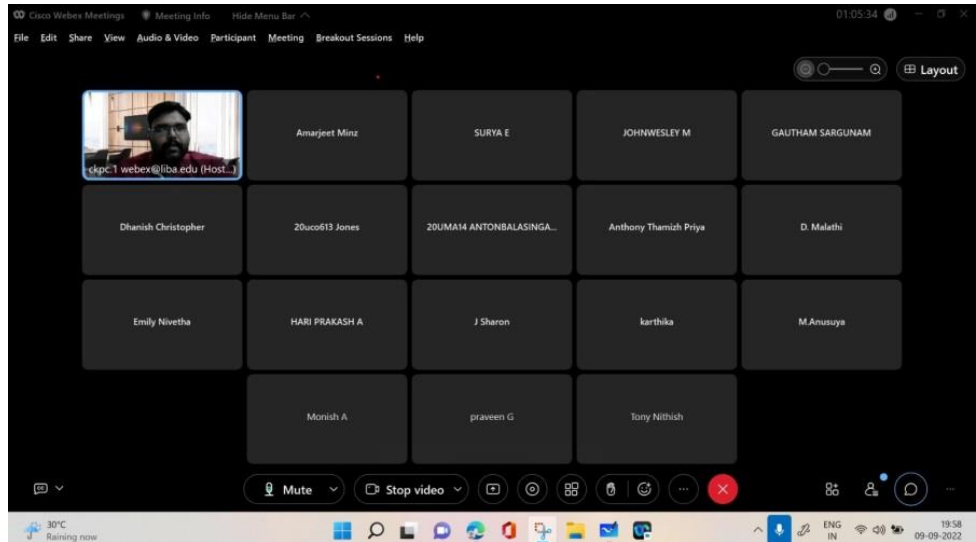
Cisco Webex Meetings   Meeting Info   Hide Menu Bar

01:05:34

File  Edit  Share  View  Audio & Video  Participant  Meeting  Breakout Sessions  Help

Layout

ckpc.1 webex@liba.edu (Host...)

Amarjeet Minz

SURYA E

JOHNWESLEY M

GAUTHAM SARGUNAM

Dhanish Christopher

20uco613 Jones

20UMA14 ANTONBALASINGA...

Anthony Thamizh Priya

D. Malathi

Emily Nivetha

HARI PRAKASH A

J Sharon

karthika

M.Anusuya

Monish A

praveen G

Tony Nithish

Mute

Stop video

30°C
Raining now

ENG
IN

19:58
09-09-2022